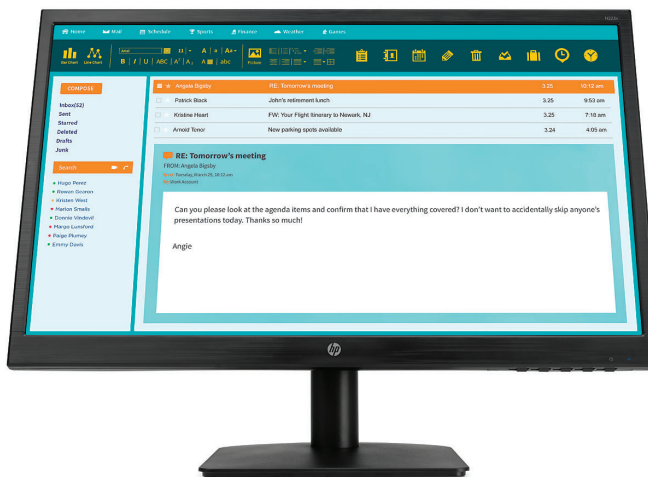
Home Mail Schedule Sports Finance Weather Games

Bar Chart Line Chart

Arial 11 A A

B I U ABC A A A abc

Picture

COMPOSE

Inbox(52)
Sent
Starred
Deleted
Drafts
Junk

Search

Hugo Perez
Rowan Gomez
Kristen West
Marion Smalls
Donnie Vindevil
Margo Lunsford
Paige Plumey
Emmy Davis

| Angela Bigsby | RE: Tomorrow's meeting | 3.25 | 10:12 am |
|---|---|---|---|
| Patrick Black | John's retirement lunch | 3.25 | 9:53 am |
| Kristine Heart | FW: Your Flight Itinerary to Newark, NJ | 3.25 | 7:18 am |
| Arnold Tenor | New parking spots available | 3.24 | 4:05 am |

RE: Tomorrow's meeting
FROM: Angela Bigsby
Tuesday, March 25, 10:12 am
Work Account

Can you please look at the agenda items and confirm that I have everything covered? I don't want to accidentally skip anyone's presentations today. Thanks so much!

Angie

hp